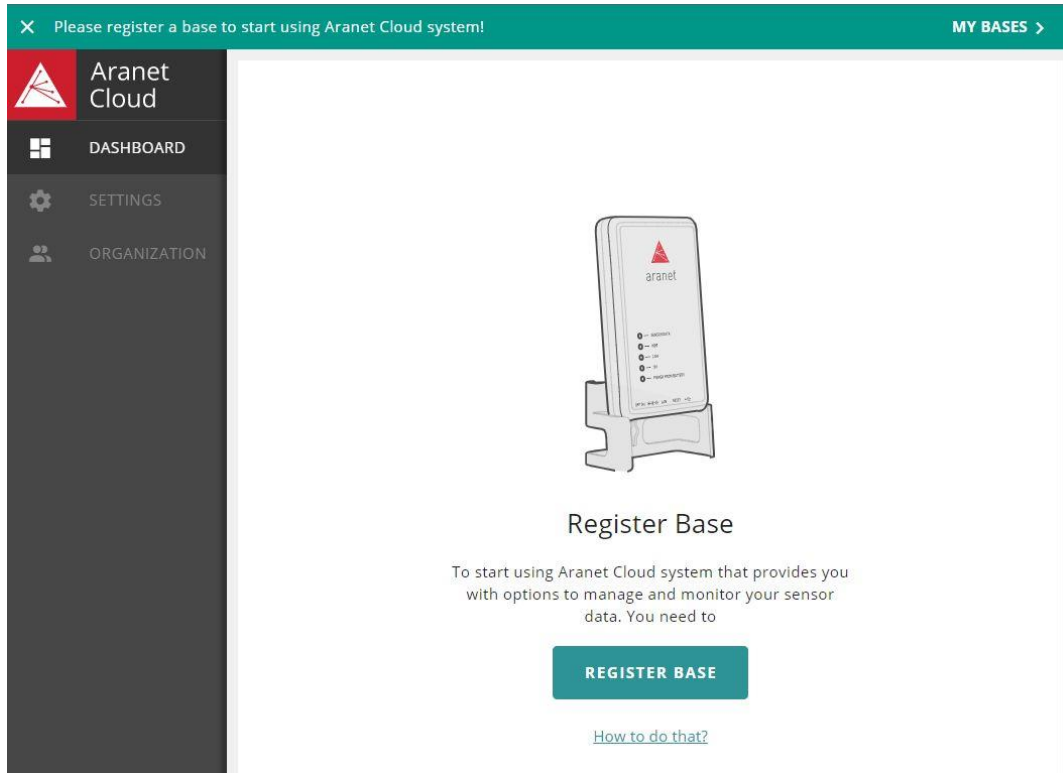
× Please register a base to start using Aranet Cloud system! MY BASES >

Aranet Cloud

DASHBOARD

SETTINGS

ORGANIZATION

aranet

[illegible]

Register Base

To start using Aranet Cloud system that provides you with options to manage and monitor your sensor data. You need to

REGISTER BASE

How to do that?